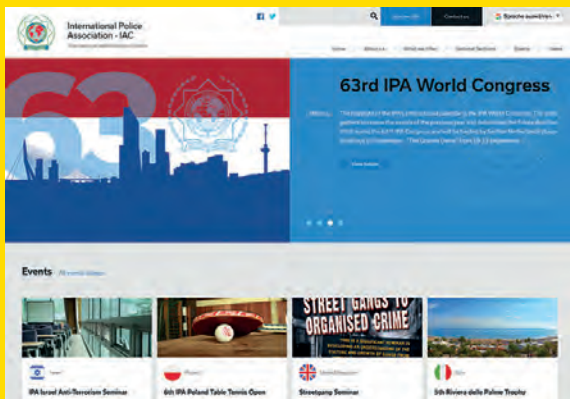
International Police Association - IAC

Sprache auswählen

Home About us What we offer General Sections Events News

63rd IPA World Congress

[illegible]

Events

STREET GANGS TO ORGANISED CRIME

IPA Israel Anti-Terrorism Seminar

6th IPA Poland Table Tennis Open

Streetgang Seminar

5th Riviera delle Palme Trophy